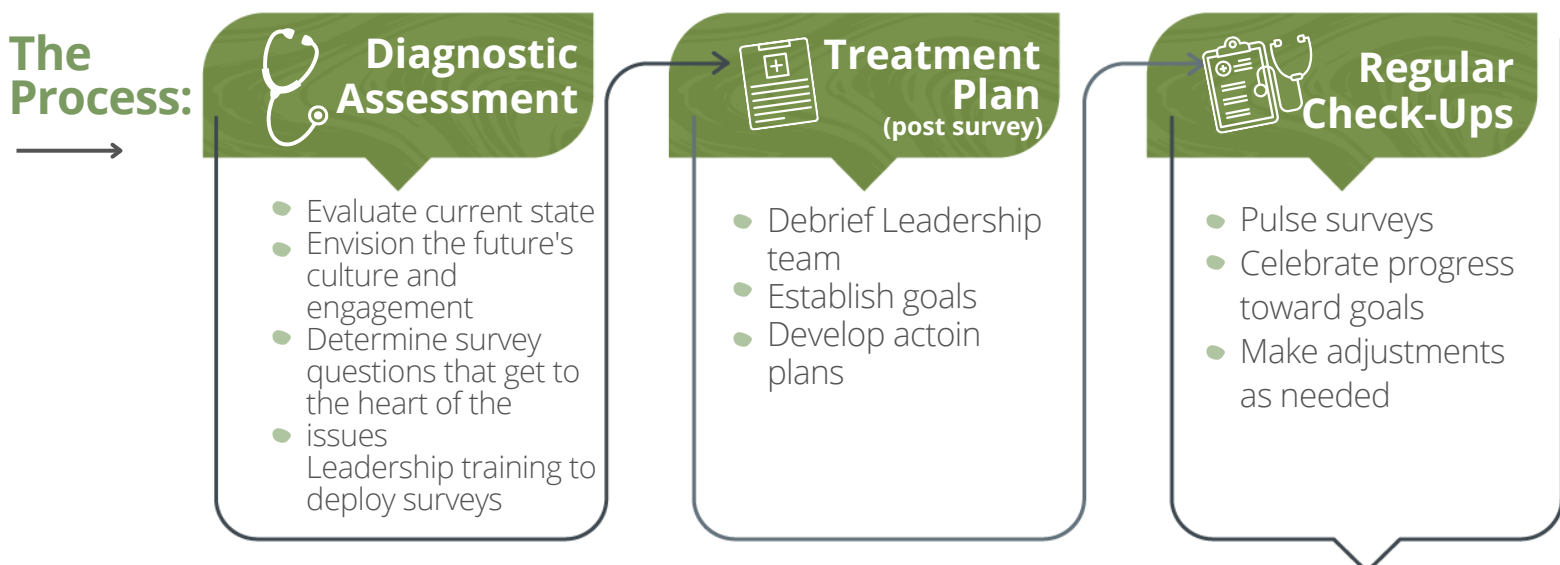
The Process:

Diagnostic Assessment

- Evaluate current state
- Envision the future's culture and engagement
- Determine survey questions that get to the heart of the
- issues
Leadership training to deploy surveys

Treatment Plan (post survey)

- Debrief Leadership team
- Establish goals
- Develop actoin plans

Regular Check-Ups

- Pulse surveys
- Celebrate progress toward goals
- Make adjustments as needed